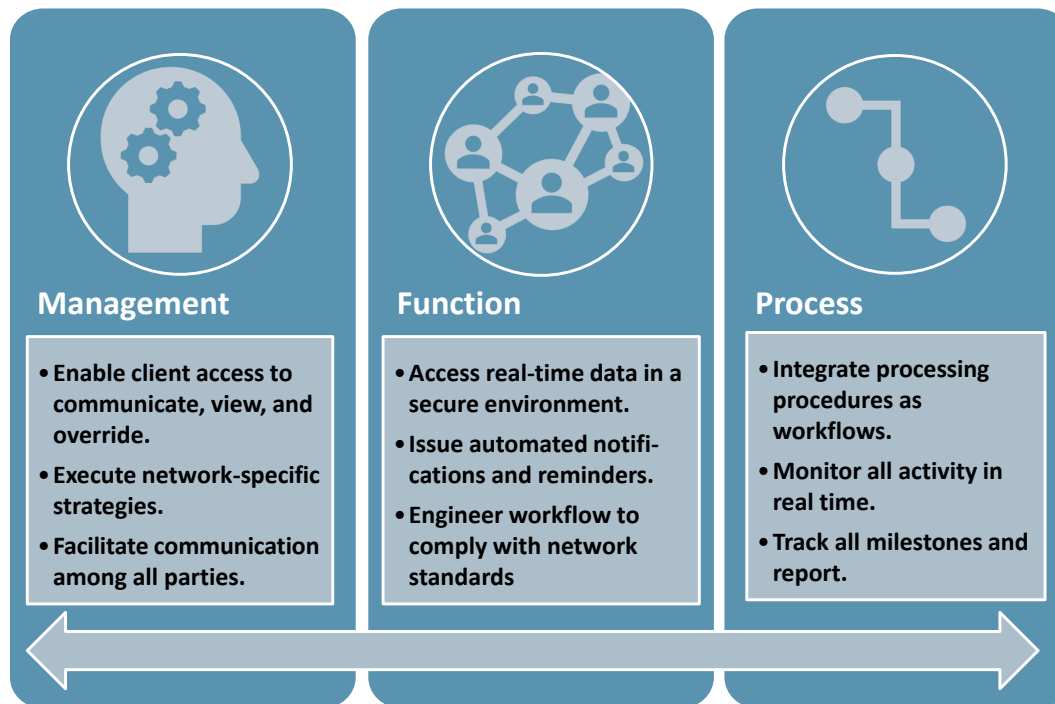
Management

• Enable client access to communicate, view, and override.
• Execute network-specific strategies.
• Facilitate communication among all parties.

Function

• Access real-time data in a secure environment.
• Issue automated notifications and reminders.
• Engineer workflow to comply with network standards

Process

• Integrate processing procedures as workflows.
• Monitor all activity in real time.
• Track all milestones and report.